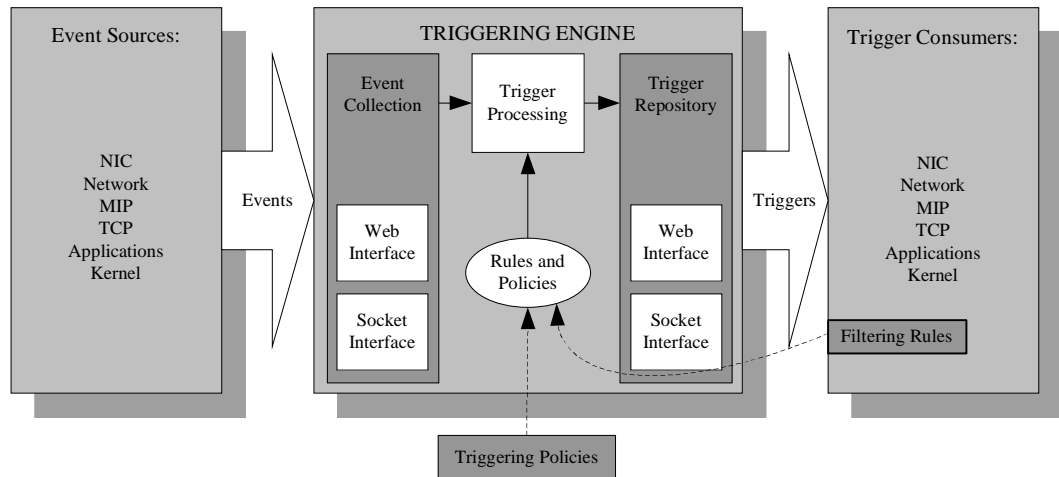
Event Sources:

NIC
Network
MIP
TCP
Applications
Kernel

Events

TRIGGERING ENGINE

Event Collection

Trigger Processing

Trigger Repository

Web Interface

Socket Interface

Rules and Policies

Web Interface

Socket Interface

Triggers

Trigger Consumers:

NIC
Network
MIP
TCP
Applications
Kernel

Filtering Rules

Triggering Policies